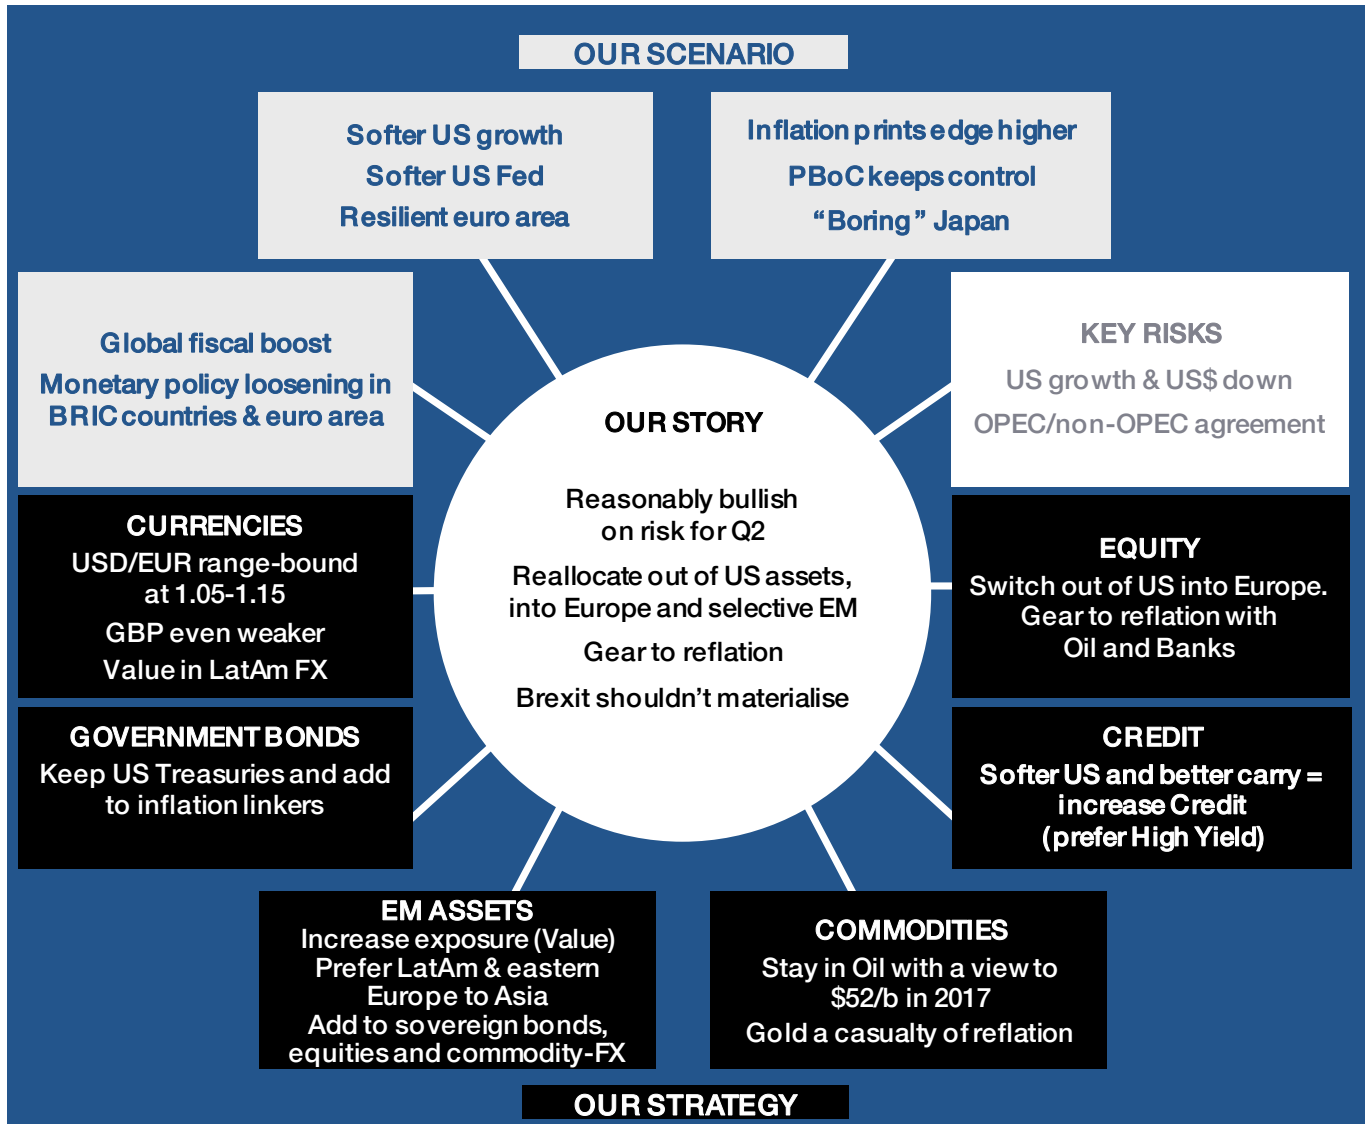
OUR SCENARIO

Softer US growth
Softer US Fed
Resilient euro area

Inflation prints edge higher
PBoC keeps control
“Boring” Japan

Global fiscal boost
Monetary policy loosening in BRIC countries & euro area

KEY RISKS
US growth & US$ down
OPEC/non-OPEC agreement

OUR STORY

Reasonably bullish on risk for Q2

Reallocate out of US assets, into Europe and selective EM

Gear to reflation

Brexit shouldn’t materialise

CURRENCIES
USD/EUR range-bound at 1.05-1.15
GBP even weaker
Value in LatAm FX

EQUITY
Switch out of US into Europe. Gear to reflation with Oil and Banks

GOVERNMENT BONDS
Keep US Treasuries and add to inflation linkers

CREDIT
Softer US and better carry = increase Credit (prefer High Yield)

EM ASSETS
Increase exposure (Value)
Prefer LatAm & eastern Europe to Asia
Add to sovereign bonds, equities and commodity-FX

COMMODITIES
Stay in Oil with a view to $52/b in 2017
Gold a casualty of reflation

OUR STRATEGY